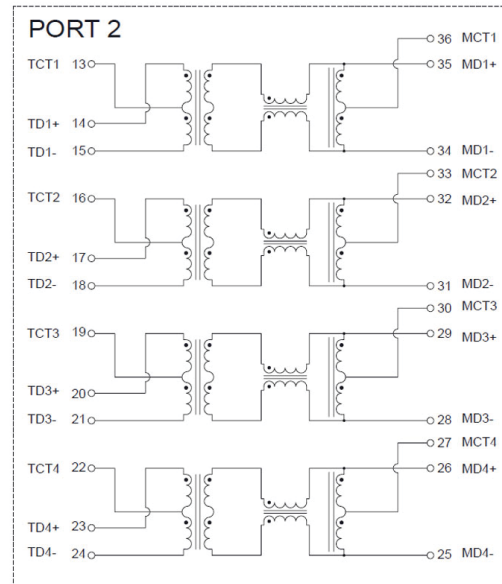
PORT 2

TCT1 13
TD1+ 14
TD1- 15
36 MCT1
35 MD1+
34 MD1-

TCT2 16
TD2+ 17
TD2- 18
33 MCT2
32 MD2+
31 MD2-

TCT3 19
TD3+ 20
TD3- 21
30 MCT3
29 MD3+
28 MD3-

TCT4 22
TD4+ 23
TD4- 24
27 MCT4
26 MD4+
25 MD4-